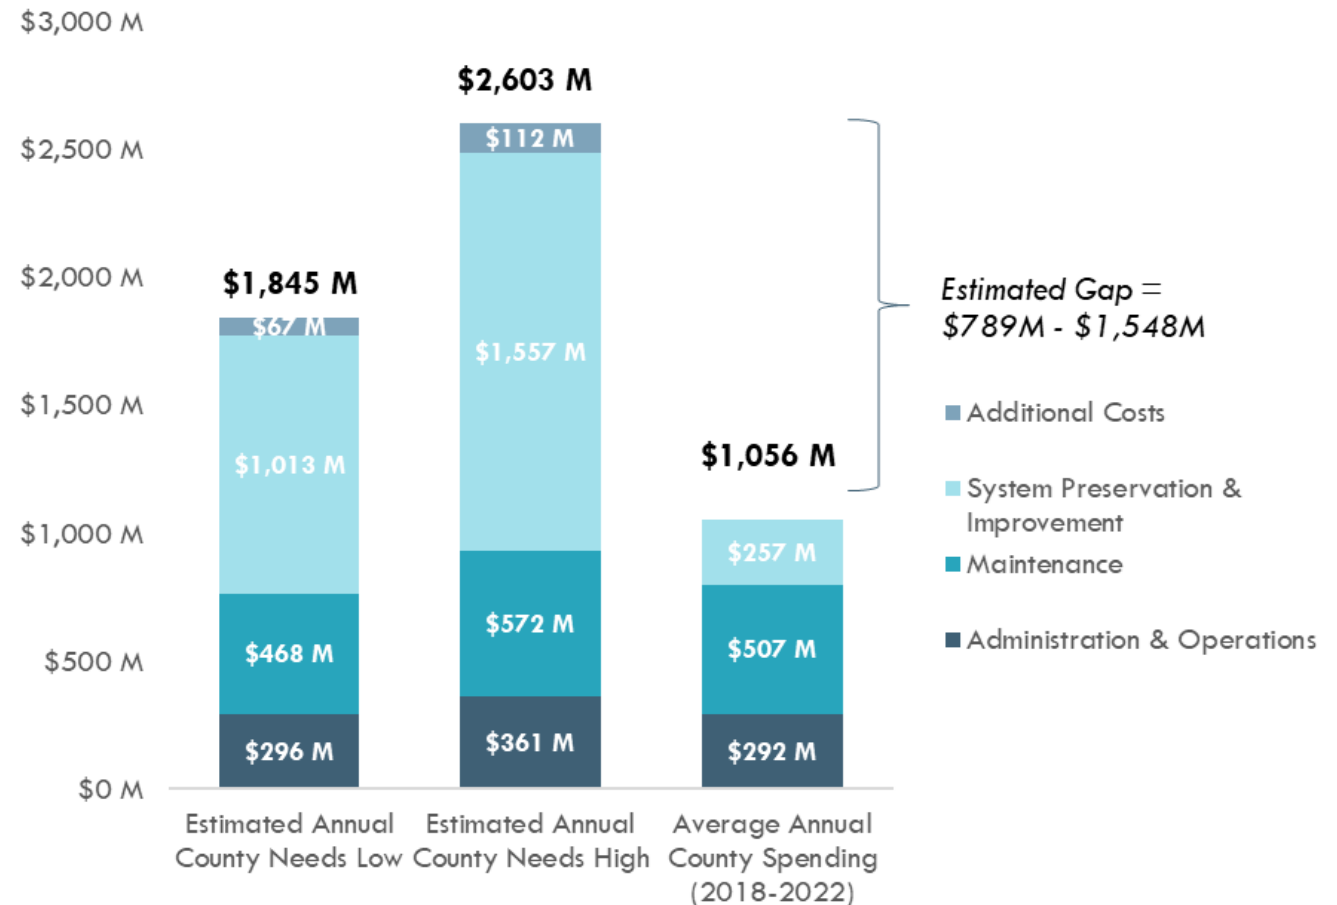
$3,000 M
$2,500 M
$2,000 M
$1,500 M
$1,000 M
$500 M
$0 M

$1,845 M
$67 M
$1,013 M
$468 M
$296 M

$2,603 M
$112 M
$1,557 M
$572 M
$361 M

$1,056 M
$257 M
$507 M
$292 M

Estimated Annual County Needs Low
Estimated Annual County Needs High
Average Annual County Spending (2018-2022)

Estimated Gap = $789M - $1,548M

Additional Costs
System Preservation & Improvement
Maintenance
Administration & Operations